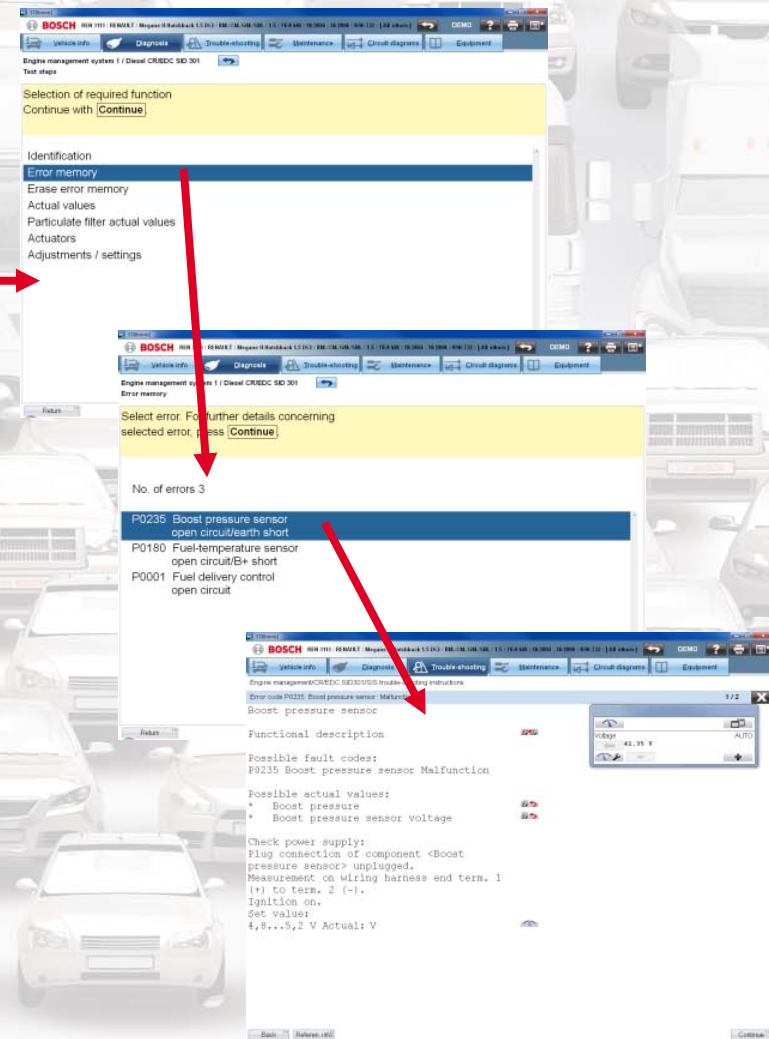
BOSCH RBH 3151 / RENAULT / Megane II Hatchback 1.5 DCI / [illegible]
DEMO

Vehicle info | Diagnosis | Trouble-shooting | Maintenance | Circuit diagrams | Equipment

Engine management system 1 / Diesel CR/EDC SID 301
Test steps

Selection of required function
Continue with Continue

Identification
Error memory
Erase error memory
Actual values
Particulate filter actual values
Actuators
Adjustments / settings

Return

BOSCH RBH 3151 / RENAULT / Megane II Hatchback 1.5 DCI / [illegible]
DEMO

Vehicle info | Diagnosis | Trouble-shooting | Maintenance | Circuit diagrams | Equipment

Engine management system 1 / Diesel CR/EDC SID 301
Error memory

Select error. For further details concerning selected error, press Continue

No. of errors 3

P0235 Boost pressure sensor
open circuit/earth short
P0180 Fuel-temperature sensor
open circuit/B+ short
P0001 Fuel delivery control
open circuit

Return

BOSCH RBH 3151 / RENAULT / Megane II Hatchback 1.5 DCI / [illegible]
DEMO

Vehicle info | Diagnosis | Trouble-shooting | Maintenance | Circuit diagrams | Equipment

Engine management/CR/EDC SID301/SIS trouble-shooting instructions
Error code P0235: Boost pressure sensor : Malfunction
1 / 2

Boost pressure sensor

Functional description

Possible fault codes:
P0235 Boost pressure sensor Malfunction

Possible actual values:
* Boost pressure
* Boost pressure sensor voltage

Check power supply:
Plug connection of component <Boost pressure sensor> unplugged.
Measurement on wiring harness end term. 1 (+) to term. 2 (-).
Ignition on.
Set value:
4,8...5,2 V Actual: V

Voltage
AUTO
41,35 V

Back
Refresh
Continue